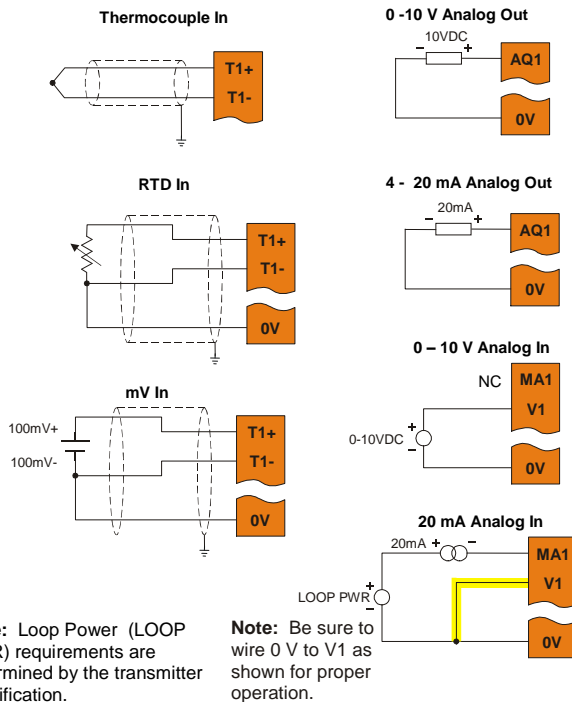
Thermocouple In

T1+
T1-

RTD In

T1+
T1-
0V

mV In

100mV+
100mV-
T1+
T1-
0V

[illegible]: Loop Power (LOOP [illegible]) requirements are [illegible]rmined by the transmitter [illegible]ification.

0 -10 V Analog Out

10VDC
-
+
AQ1
0V

4 - 20 mA Analog Out

20mA
-
+
AQ1
0V

0 – 10 V Analog In

NC
MA1
V1
+
0-10VDC
-
0V

20 mA Analog In

20mA
+
-
MA1
V1
+
LOOP PWR
-
0V

Note: Be sure to wire 0 V to V1 as shown for proper operation.